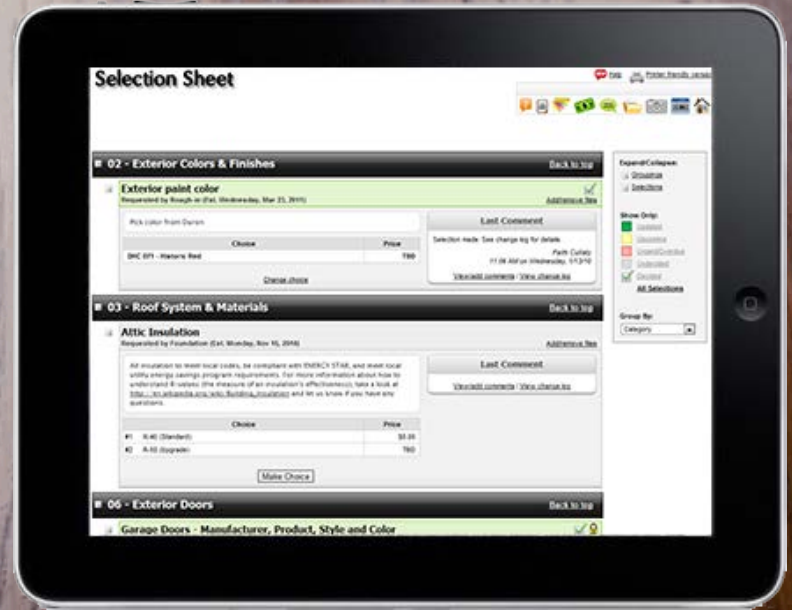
Selection Sheet

Help Printer friendly version

02 - Exterior Colors & Finishes

Back to top

Exterior paint color

Requested by Rough-in (Est. Wednesday, Mar 23, 2011)

Add/remove files

Pick color from Darren

| Choice | Price |
|---|---|
| DHC 071 - Historic Red | TBD |

Change choice

Last Comment

Selection made. See change log for details.

Faith Curtalo
11:06 AM on Wednesday, 1/12/10

View/add comments | View change log

03 - Roof System & Materials

Back to top

Attic Insulation

Requested by Foundation (Est. Monday, Nov 15, 2010)

Add/remove files

All insulation to meet local codes, be compliant with ENERGY STAR, and meet local utility energy savings program requirements. For more information about how to understand R-values (the measure of an insulation's effectiveness), take a look at http://en.wikipedia.org/wiki/Building_insulation and let us know if you have any questions.

| | Choice | Price |
|---|---|---|
| #1 | R-40 (Standard) | $0.00 |
| #2 | R-50 (Upgrade) | TBD |

Make Choice

Last Comment

View/add comments | View change log

06 - Exterior Doors

Back to top

Garage Doors - Manufacturer, Product, Style and Color

Expand/Collapse:
Groupings
Selections

Show Only:
Updated
Upcoming
Urgent/Overdue
Undecided
Decided
All Selections

Group By:
Category